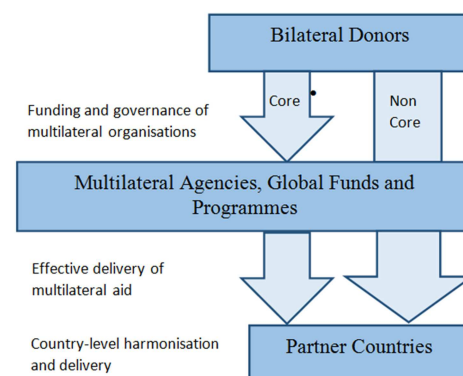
Bilateral Donors

Funding and governance of multilateral organisations

Core

Non Core

Multilateral Agencies, Global Funds and Programmes

Effective delivery of multilateral aid

Country-level harmonisation and delivery

Partner Countries